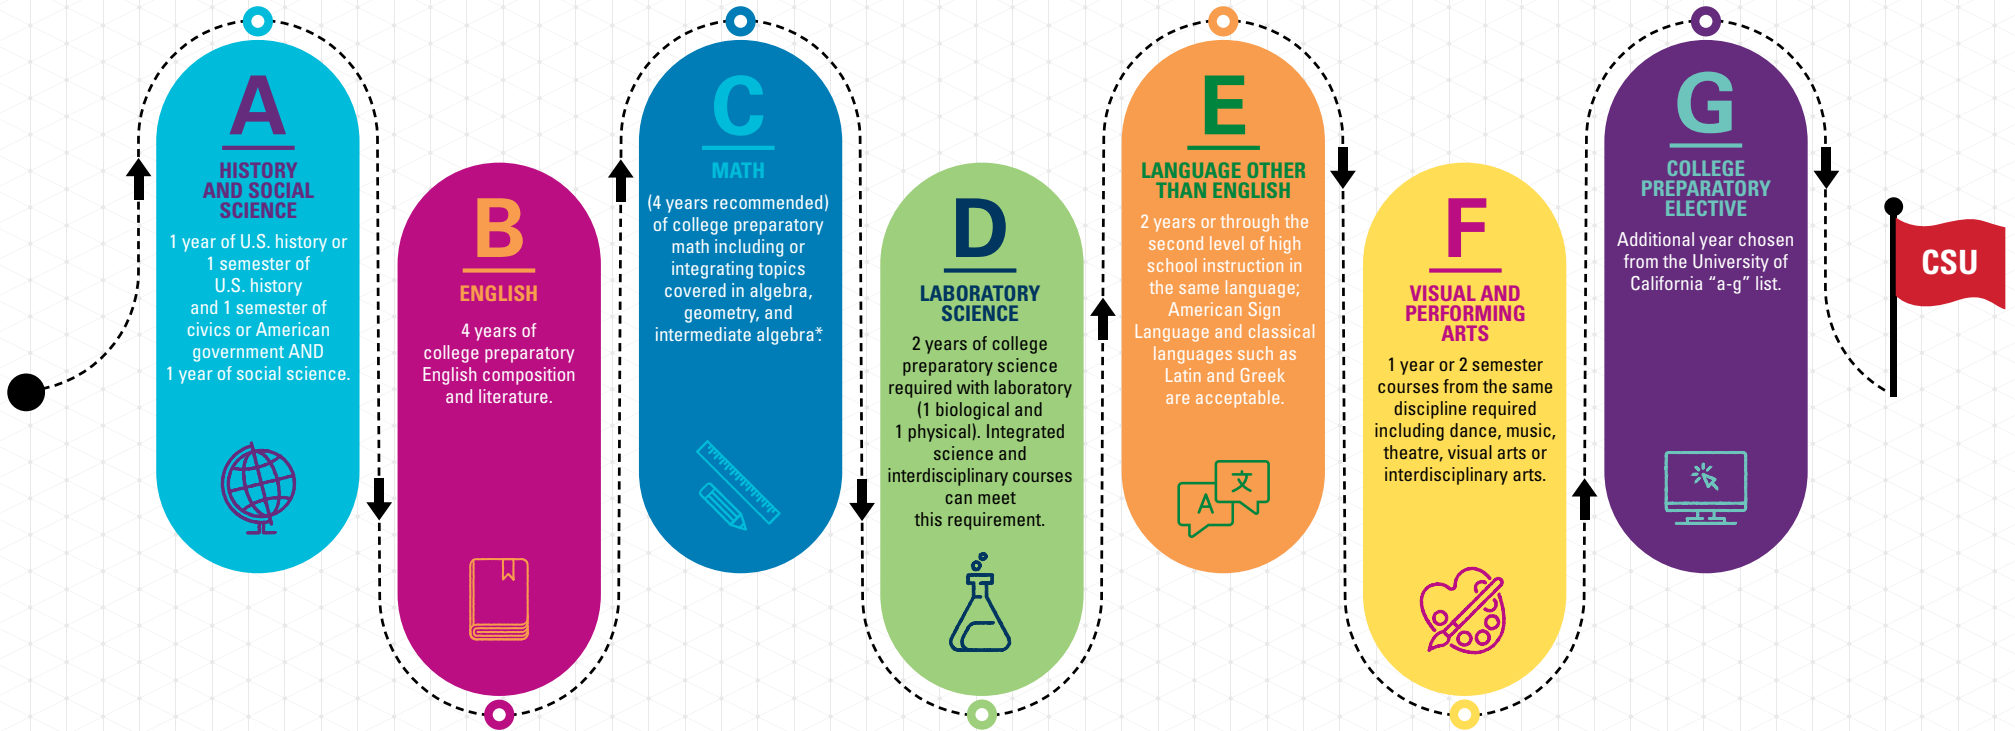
A
HISTORY AND SOCIAL SCIENCE
1 year of U.S. history or 1 semester of U.S. history and 1 semester of civics or American government AND 1 year of social science.

B
ENGLISH
4 years of college preparatory English composition and literature.

C
MATH
(4 years recommended) of college preparatory math including or integrating topics covered in algebra, geometry, and intermediate algebra.*

D
LABORATORY SCIENCE
2 years of college preparatory science required with laboratory (1 biological and 1 physical). Integrated science and interdisciplinary courses can meet this requirement.

E
LANGUAGE OTHER THAN ENGLISH
2 years or through the second level of high school instruction in the same language; American Sign Language and classical languages such as Latin and Greek are acceptable.

A 文

F
VISUAL AND PERFORMING ARTS
1 year or 2 semester courses from the same discipline required including dance, music, theatre, visual arts or interdisciplinary arts.

G
COLLEGE PREPARATORY ELECTIVE
Additional year chosen from the University of California "a-g" list.

CSU